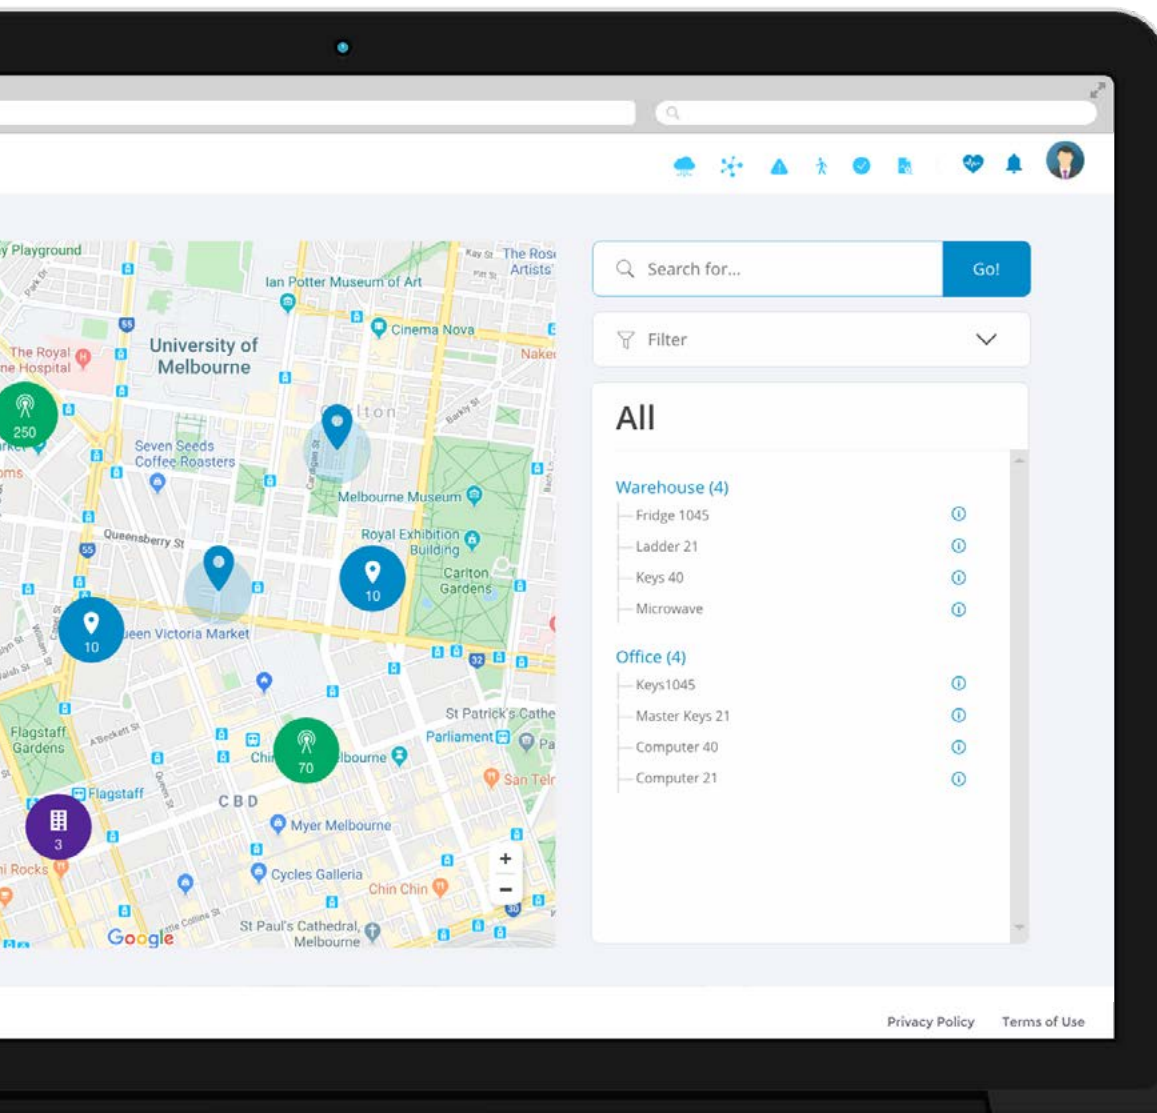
y Playground
Ian Potter Museum of Art
The Rose Artists'
Cinema Nova
Naked
The Royal ne Hospital
University of Melbourne
250
lton
Seven Seeds Coffee Roasters
Melbourne Museum
Queensberry St
Royal Exhibition Building
Carlton Gardens
10
10
een Victoria Market
St Patrick's Cathe
Parliament
Flagstaff Gardens
70
lbourne
San Tel
Flagstaff
CBD
3
Myer Melbourne
Cycles Galleria
Chin Chin
St Paul's Cathedral, Melbourne
Google
+
−

Search for...
Go!
Filter
All
Warehouse (4)
Fridge 1045
Ladder 21
Keys 40
Microwave
Office (4)
Keys1045
Master Keys 21
Computer 40
Computer 21

Privacy Policy
Terms of Use